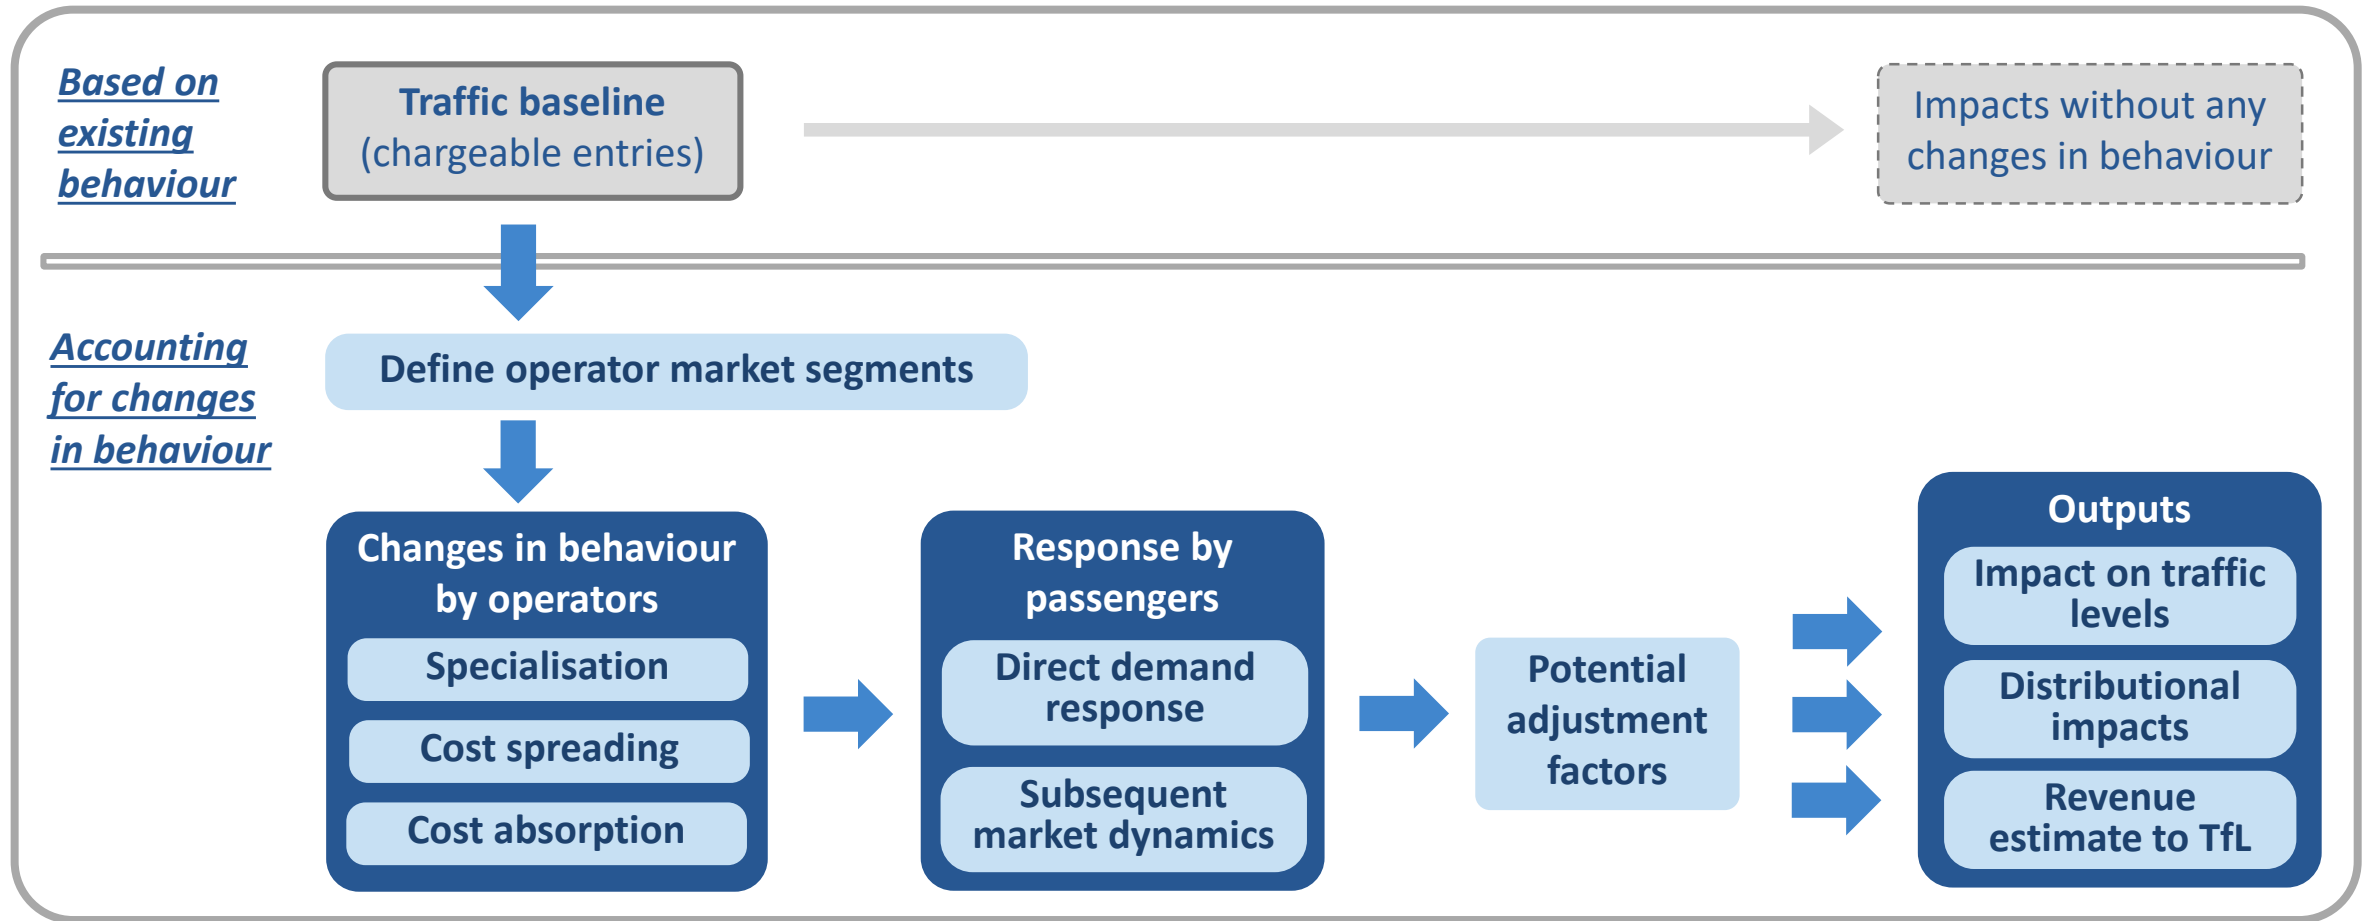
Based on existing behaviour

Traffic baseline (chargeable entries)

Impacts without any changes in behaviour

Accounting for changes in behaviour

Define operator market segments

Changes in behaviour by operators

Specialisation

Cost spreading

Cost absorption

Response by passengers

Direct demand response

Subsequent market dynamics

Potential adjustment factors

Outputs

Impact on traffic levels

Distributional impacts

Revenue estimate to TfL